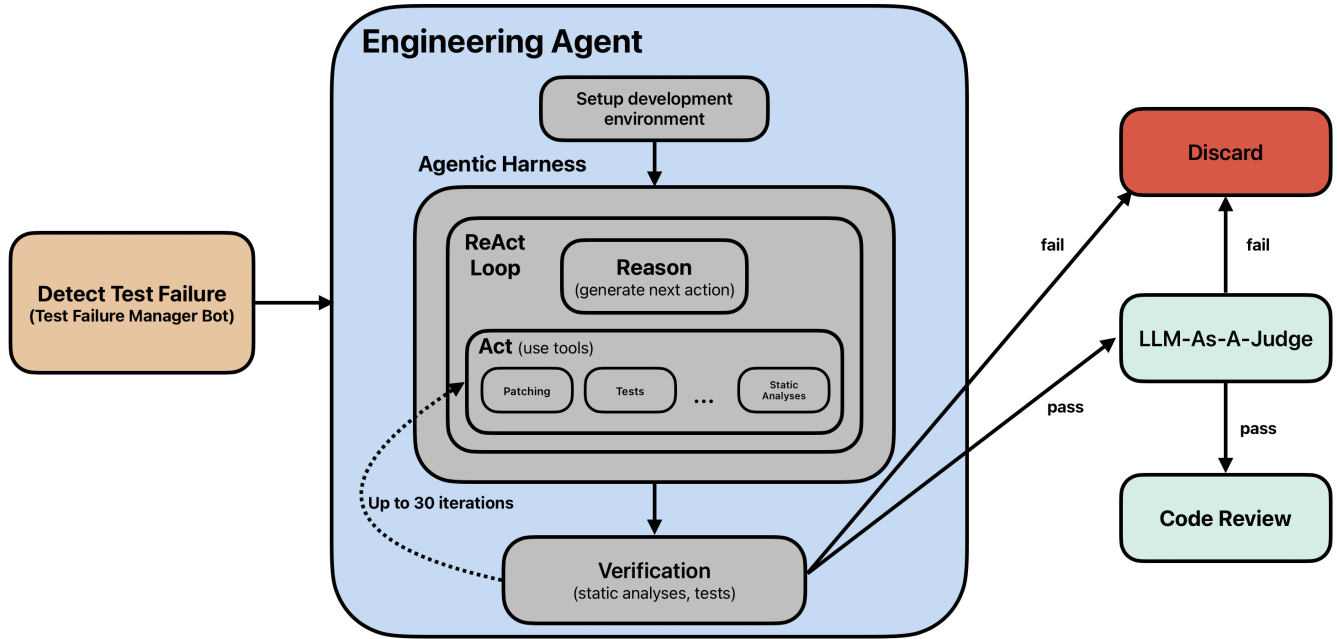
Detect Test Failure
(Test Failure Manager Bot)

Engineering Agent

Setup development environment

Agentic Harness

ReAct Loop

Reason
(generate next action)

Act (use tools)

Patching

Tests

...

Static Analyses

Up to 30 iterations

Verification
(static analyses, tests)

fail

pass

Discard

fail

LLM-As-A-Judge

pass

Code Review